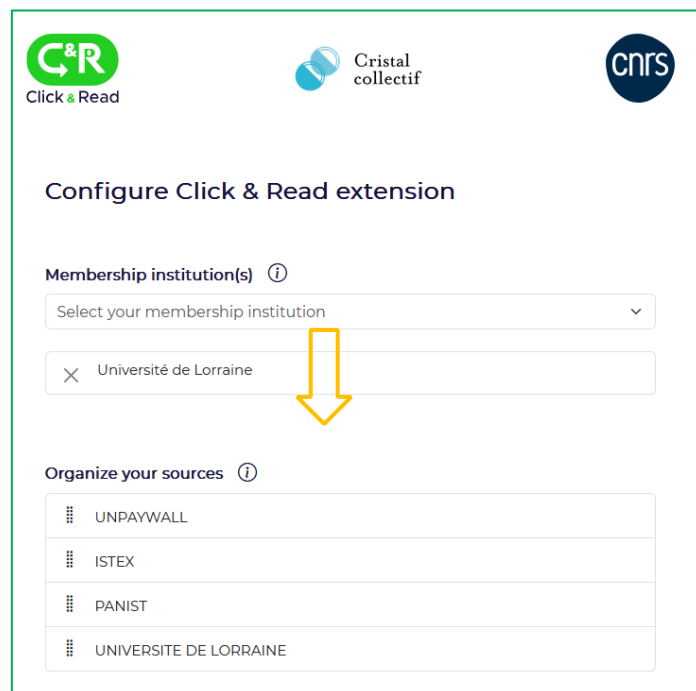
C&R
Click & Read

Cristal collectif

cnrs

Configure Click & Read extension

Membership institution(s)

Select your membership institution

Université de Lorraine

Organize your sources

UNPAYWALL

ISTEX

PANIST

UNIVERSITE DE LORRAINE